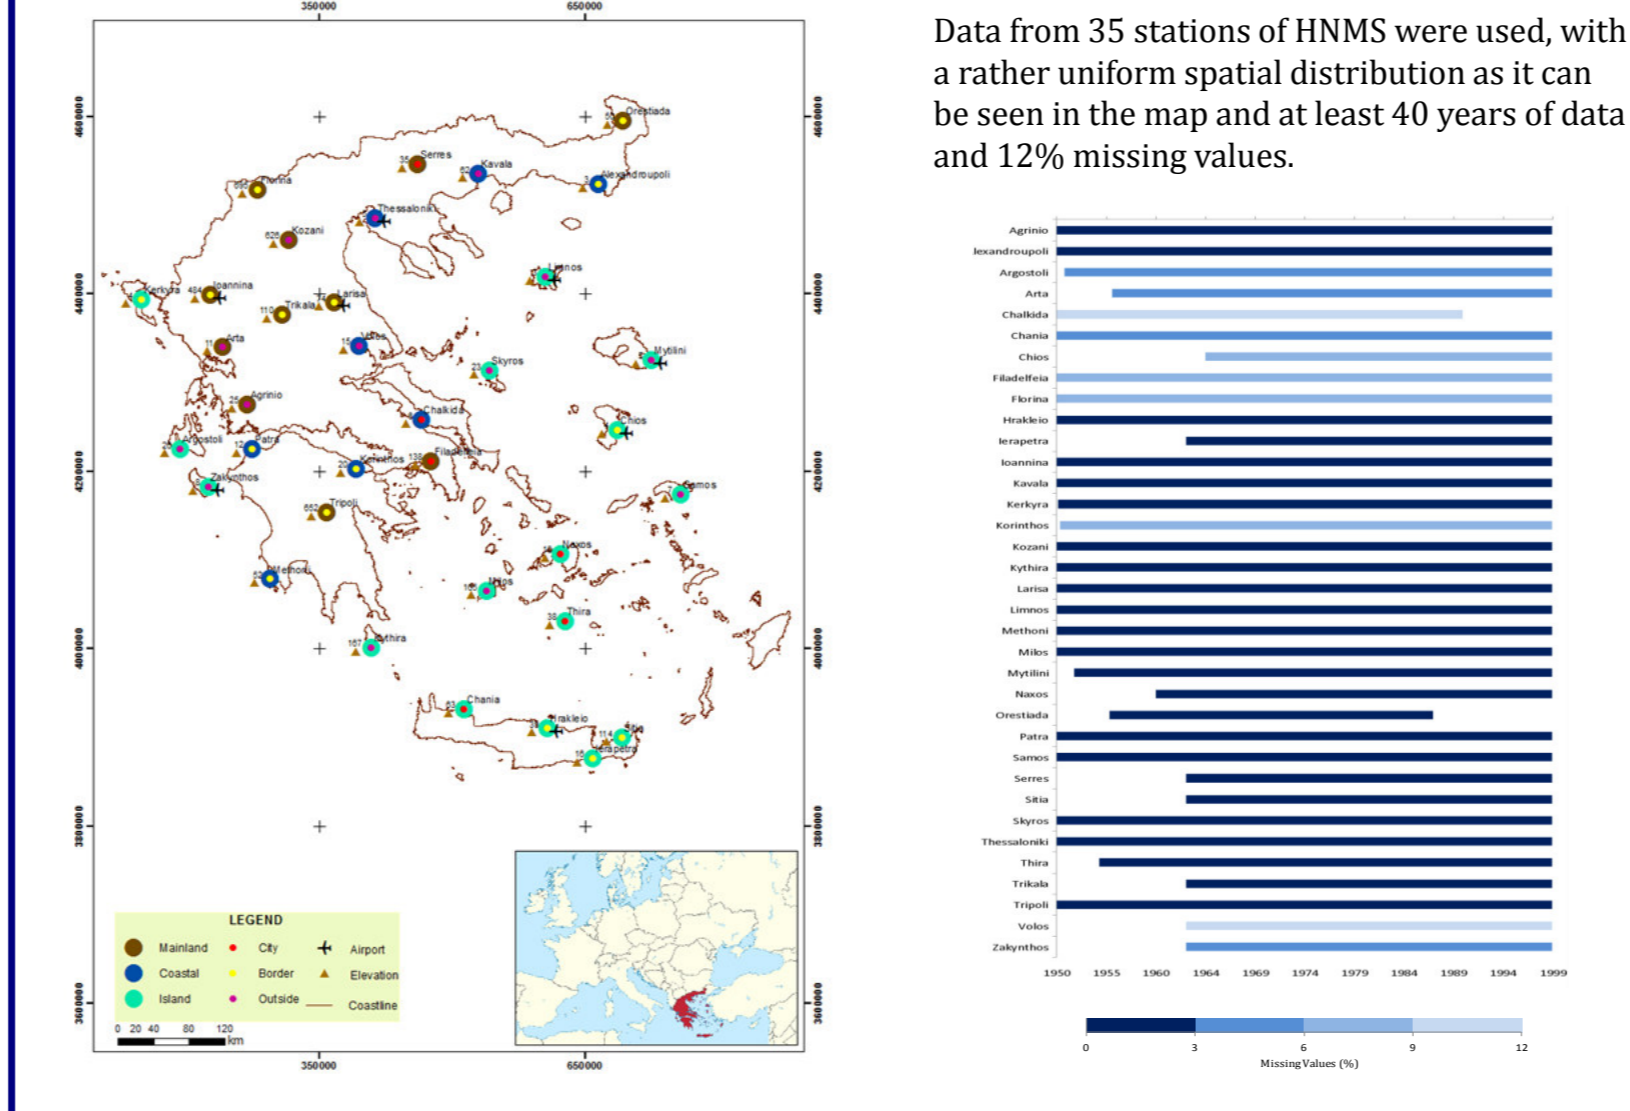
350000 650000

4600000 4400000 4200000 4000000 3800000 3600000

Orestiada
Serres
Kavala
Alexandroupoli
Florina
Thessaloniki
Kozani
Limnos
Kerkyra
Ioannina
Trikala
Larisa
Arta
Volos
Mytilini
Skyros
Agrinio
Chalkida
Chios
Argostoli
Patra
Korinthos
Filadelfeia
Zakynthos
Samos
Tripoli
Naxos
Methoni
Milos
Thira
Kythira
Chania
Hrakleio
Sitia
Ierapetra

LEGEND
Mainland City Airport
Coastal Border Elevation
Island Outside Coastline

0 20 40 80 120 km

Data from 35 stations of HNMS were used, with a rather uniform spatial distribution as it can be seen in the map and at least 40 years of data and 12% missing values.

Agrinio
lexandroupoli
Argostoli
Arta
Chalkida
Chania
Chios
Filadelfeia
Florina
Hrakleio
Ierapetra
Ioannina
Kavala
Kerkyra
Korinthos
Kozani
Kythira
Larisa
Limnos
Methoni
Milos
Mytilini
Naxos
Orestiada
Patra
Samos
Serres
Sitia
Skyros
Thessaloniki
Thira
Trikala
Tripoli
Volos
Zakynthos

1950 1955 1960 1964 1969 1974 1979 1984 1989 1994 1999

0 3 6 9 12
Missing Values (%)